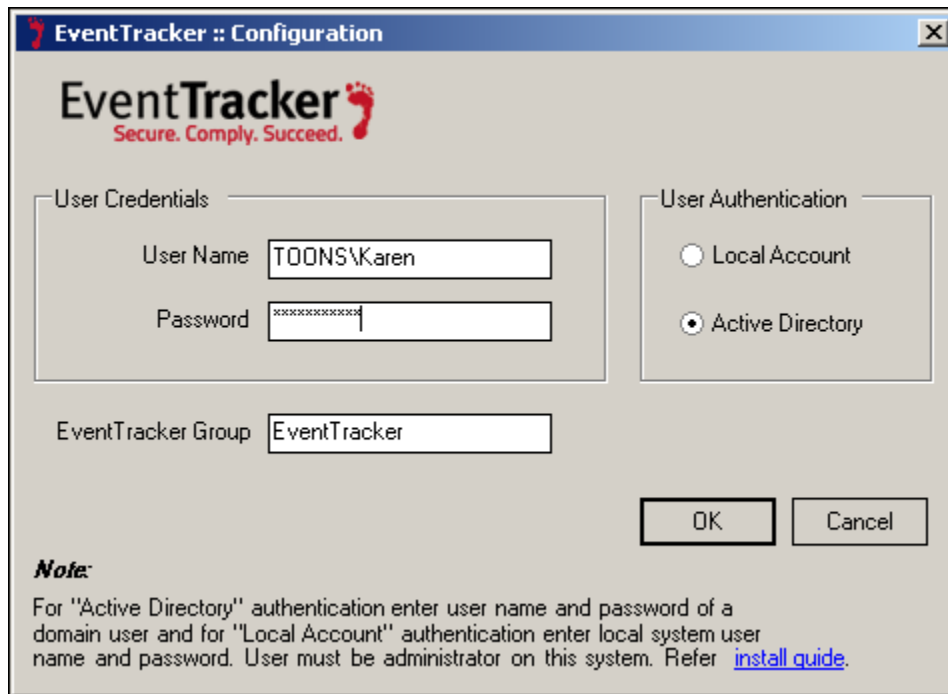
EventTracker :: Configuration

EventTracker
Secure. Comply. Succeed.

User Credentials

User Name TOONS\Karen

Password ***********

User Authentication

Local Account

Active Directory

EventTracker Group EventTracker

OK Cancel

Note:

For "Active Directory" authentication enter user name and password of a domain user and for "Local Account" authentication enter local system user name and password. User must be administrator on this system. Refer install guide.